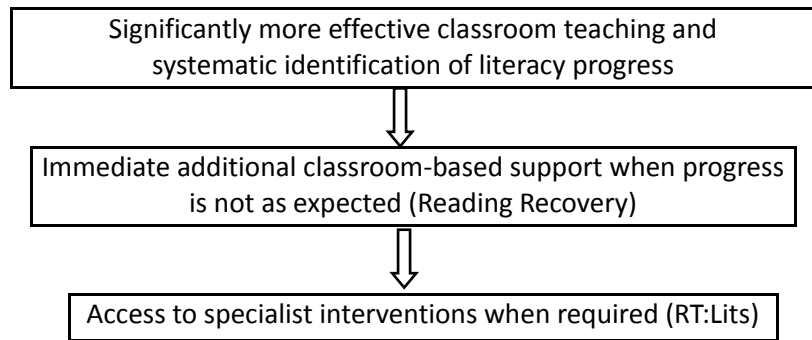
Significantly more effective classroom teaching and systematic identification of literacy progress

Immediate additional classroom-based support when progress is not as expected (Reading Recovery)

Access to specialist interventions when required (RT:Lits)